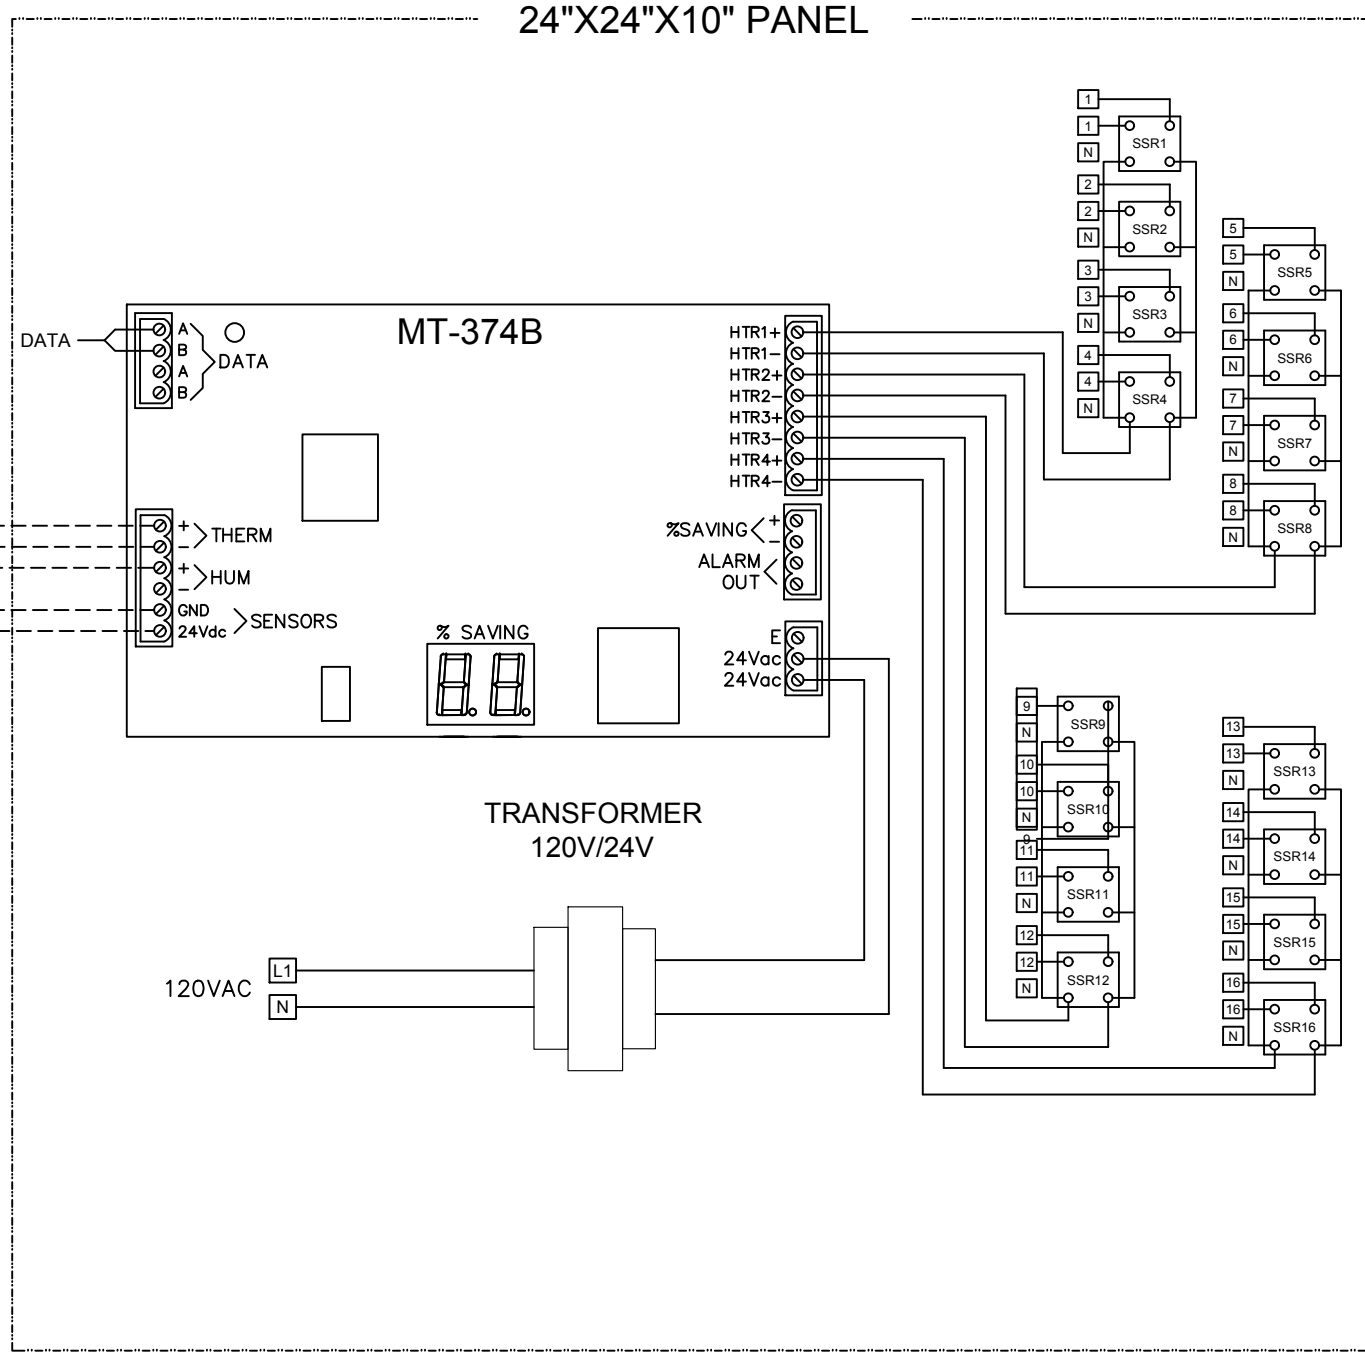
24"X24"X10" PANEL

DATA

A
B
A
B
DATA

MT-374B

HTR1+
HTR1−
HTR2+
HTR2−
HTR3+
HTR3−
HTR4+
HTR4−

+
−
THERM
+
−
HUM
GND
24Vdc
SENSORS

%SAVING
+
−
ALARM
OUT

% SAVING

E
24Vac
24Vac

TRANSFORMER
120V/24V

120VAC
L1
N

1
1
N
SSR1
2
2
N
SSR2
3
3
N
SSR3
4
4
N
SSR4

5
5
N
SSR5
6
6
N
SSR6
7
7
N
SSR7
8
8
N
SSR8

9
N
SSR9
10
10
N
SSR10
9
11
11
N
SSR11
12
12
N
SSR12

13
13
N
SSR13
14
14
N
SSR14
15
15
N
SSR15
16
16
N
SSR16